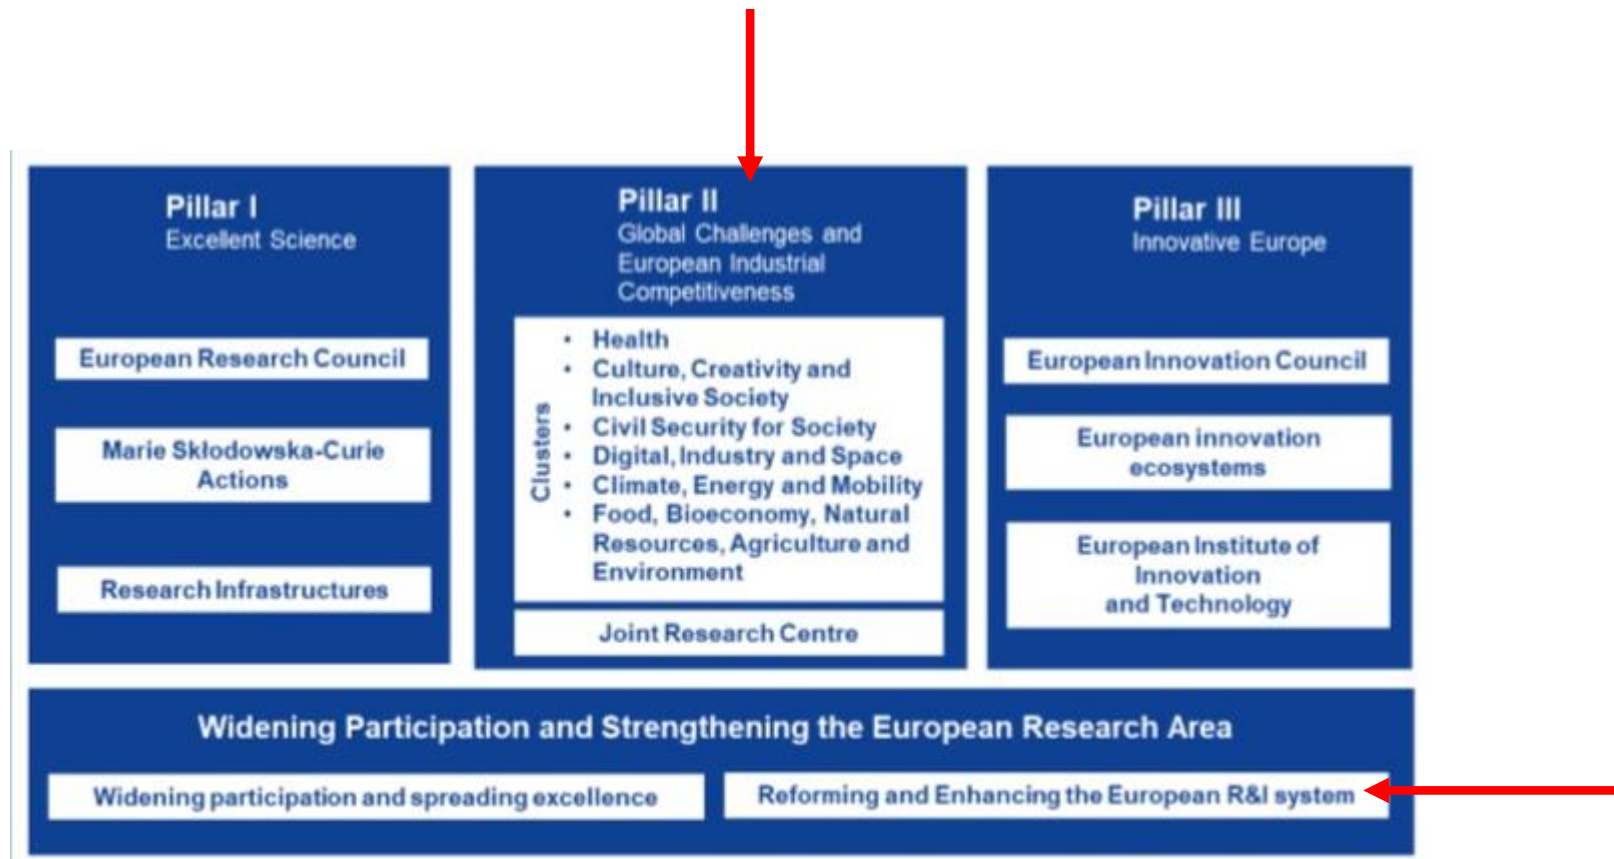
Pillar I
Excellent Science

European Research Council

Marie Skłodowska-Curie Actions

Research Infrastructures

Pillar II
Global Challenges and European Industrial Competitiveness

Clusters

- Health
- Culture, Creativity and Inclusive Society
- Civil Security for Society
- Digital, Industry and Space
- Climate, Energy and Mobility
- Food, Bioeconomy, Natural Resources, Agriculture and Environment

Joint Research Centre

Pillar III
Innovative Europe

European Innovation Council

European innovation ecosystems

European Institute of Innovation and Technology

Widening Participation and Strengthening the European Research Area

Widening participation and spreading excellence

Reforming and Enhancing the European R&I system